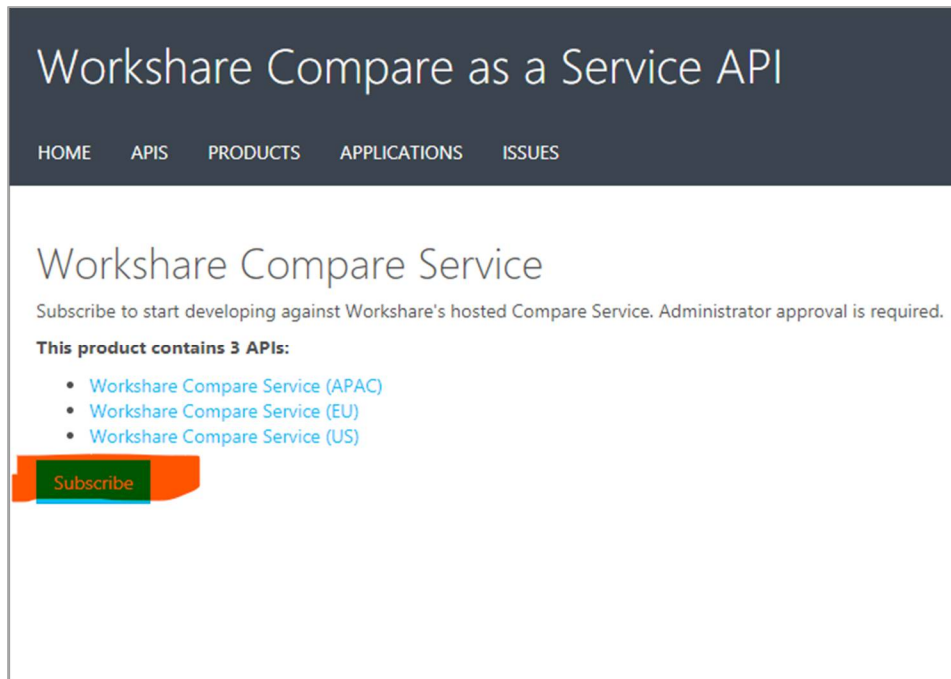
Workshare Compare as a Service API

HOME APIS PRODUCTS APPLICATIONS ISSUES

Workshare Compare Service

Subscribe to start developing against Workshare's hosted Compare Service. Administrator approval is required.

**This product contains 3 APIs:**

- Workshare Compare Service (APAC)
- Workshare Compare Service (EU)
- Workshare Compare Service (US)

Subscribe